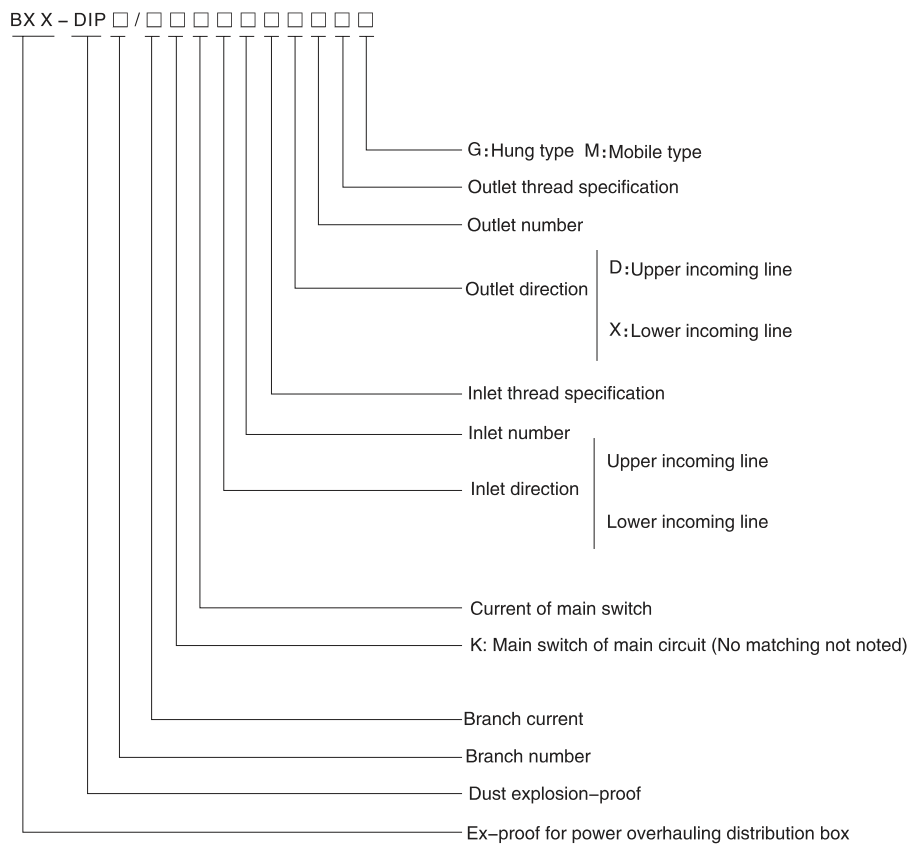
BX X – DIP □ / □ □ □ □ □ □ □ □ □ □

G:Hung type M:Mobile type

Outlet thread specification

Outlet number

Outlet direction

D:Upper incoming line

X:Lower incoming line

Inlet thread specification

Inlet number

Inlet direction

Upper incoming line

Lower incoming line

Current of main switch

K: Main switch of main circuit (No matching not noted)

Branch current

Branch number

Dust explosion–proof

Ex–proof for power overhauling distribution box